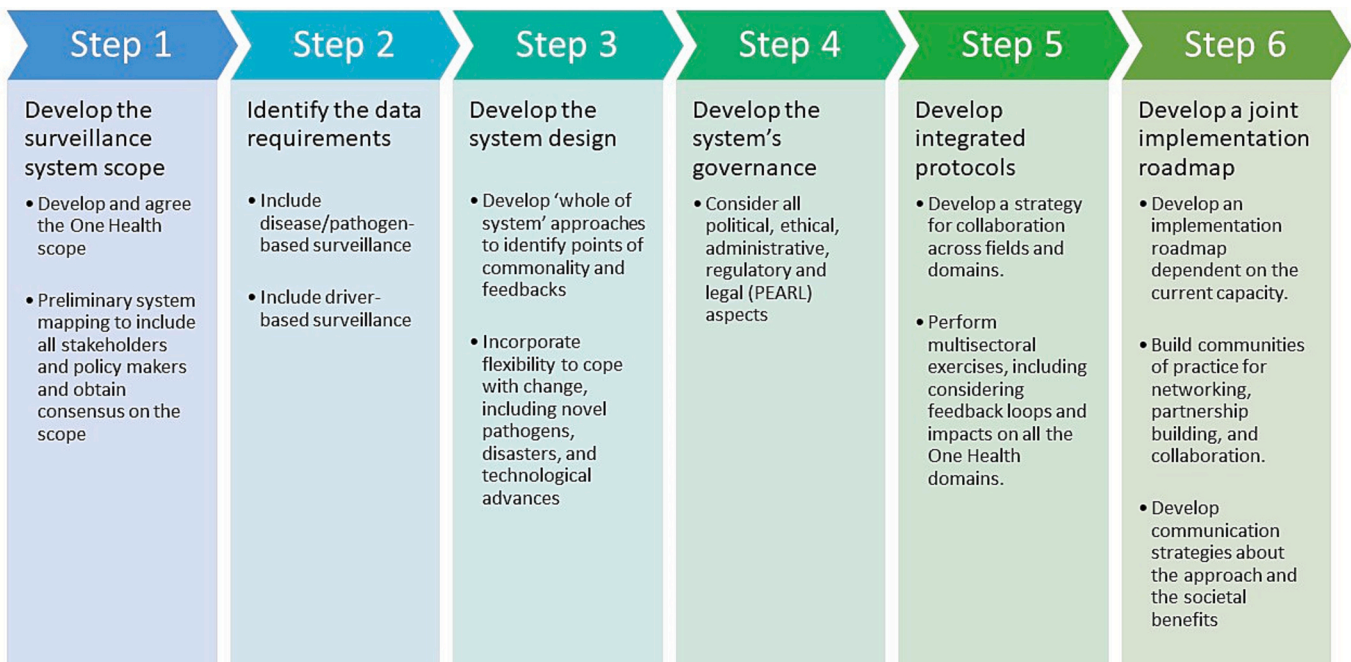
Step 1

Develop the surveillance system scope

• Develop and agree the One Health scope

• Preliminary system mapping to include all stakeholders and policy makers and obtain consensus on the scope

Step 2

Identify the data requirements

• Include disease/pathogen-based surveillance

• Include driver-based surveillance

Step 3

Develop the system design

• Develop 'whole of system' approaches to identify points of commonality and feedbacks

• Incorporate flexibility to cope with change, including novel pathogens, disasters, and technological advances

Step 4

Develop the system's governance

• Consider all political, ethical, administrative, regulatory and legal (PEARL) aspects

Step 5

Develop integrated protocols

• Develop a strategy for collaboration across fields and domains.

• Perform multisectoral exercises, including considering feedback loops and impacts on all the One Health domains.

Step 6

Develop a joint implementation roadmap

• Develop an implementation roadmap dependent on the current capacity.

• Build communities of practice for networking, partnership building, and collaboration.

• Develop communication strategies about the approach and the societal benefits